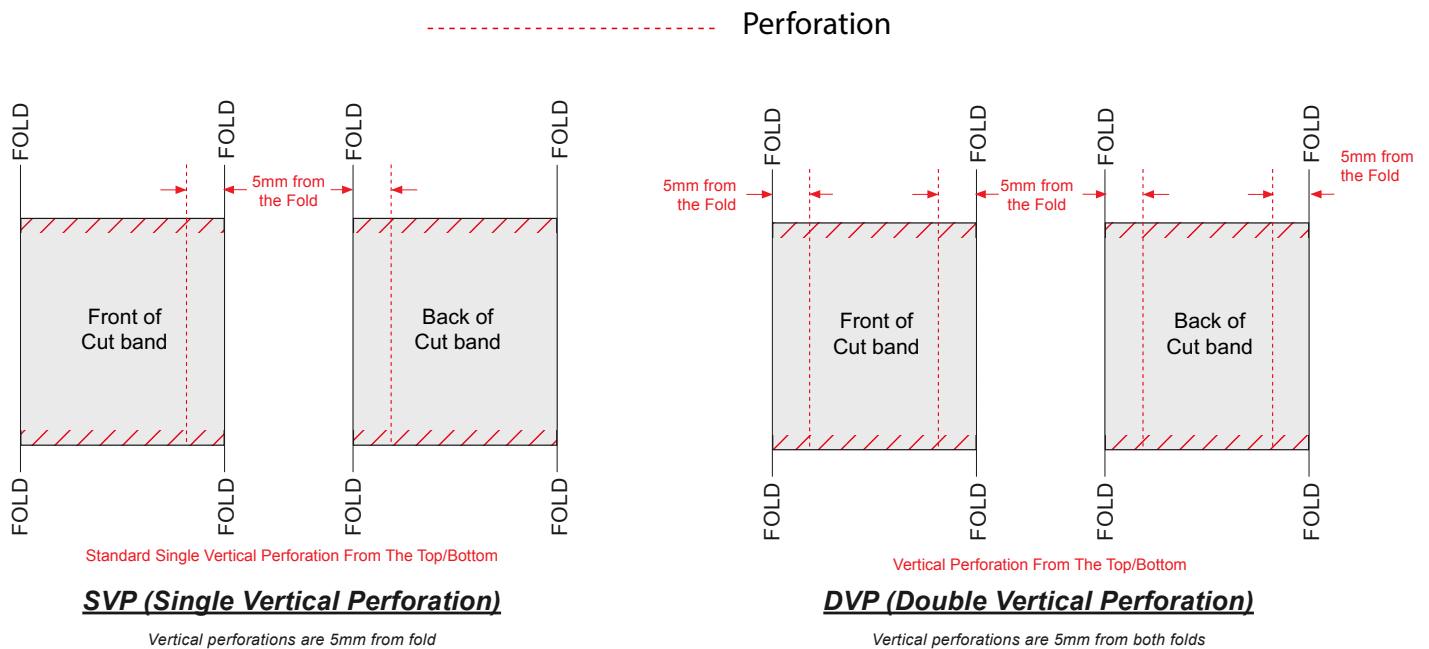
Perforation

FOLD FOLD FOLD FOLD

5mm from the Fold

Front of Cut band

Back of Cut band

FOLD FOLD FOLD FOLD

Standard Single Vertical Perforation From The Top/Bottom

SVP (Single Vertical Perforation)

Vertical perforations are 5mm from fold

FOLD FOLD FOLD FOLD

5mm from the Fold

5mm from the Fold

5mm from the Fold

Front of Cut band

Back of Cut band

FOLD FOLD FOLD FOLD

Vertical Perforation From The Top/Bottom

DVP (Double Vertical Perforation)

Vertical perforations are 5mm from both folds